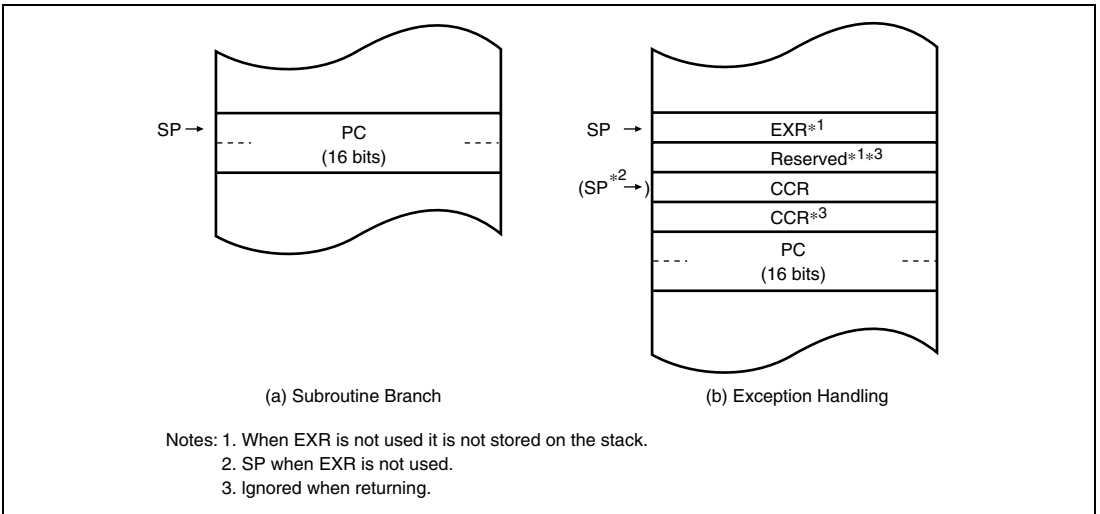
SP →

PC
(16 bits)

(a) Subroutine Branch

SP →

EXR$^{*1}$

Reserved$^{*1*3}$

(SP$^{*2}$→)

CCR

CCR$^{*3}$

PC
(16 bits)

(b) Exception Handling

Notes: 1. When EXR is not used it is not stored on the stack.
2. SP when EXR is not used.
3. Ignored when returning.